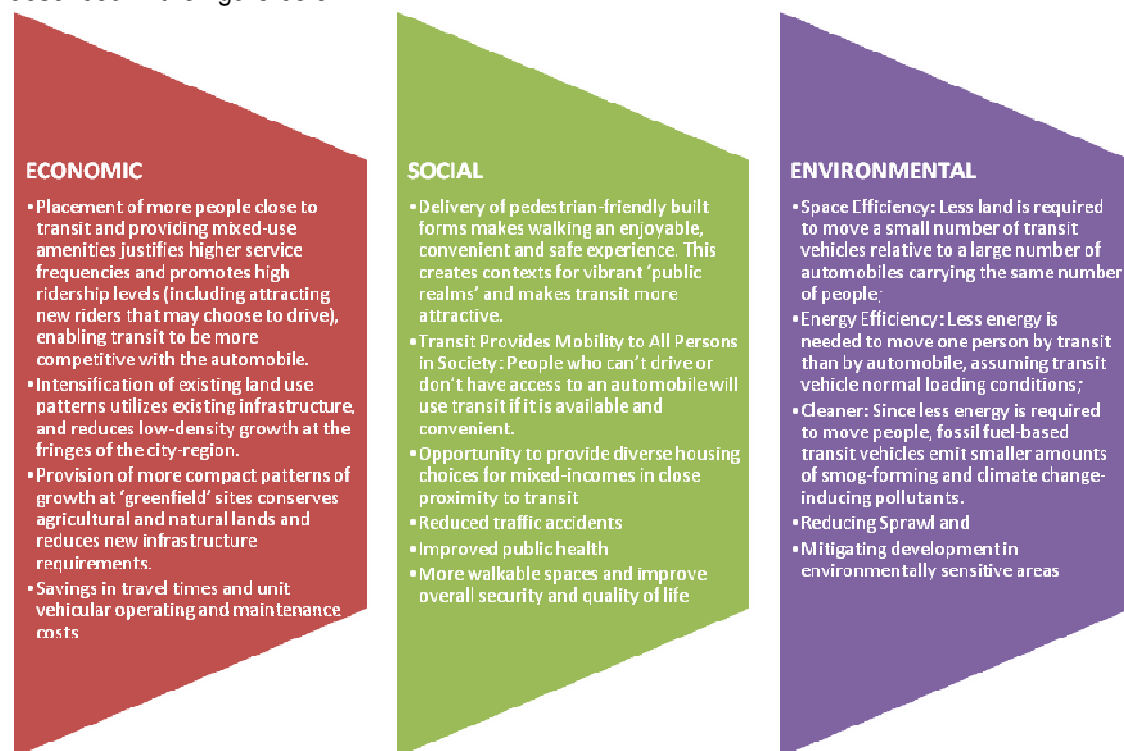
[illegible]

ECONOMIC

- Placement of more people close to transit and providing mixed-use amenities justifies higher service frequencies and promotes high ridership levels (including attracting new riders that may choose to drive), enabling transit to be more competitive with the automobile.
- Intensification of existing land use patterns utilizes existing infrastructure, and reduces low-density growth at the fringes of the city-region.
- Provision of more compact patterns of growth at 'greenfield' sites conserves agricultural and natural lands and reduces new infrastructure requirements.
- Savings in travel times and unit vehicular operating and maintenance costs

SOCIAL

- Delivery of pedestrian-friendly built forms makes walking an enjoyable, convenient and safe experience. This creates contexts for vibrant 'public realms' and makes transit more attractive.
- Transit Provides Mobility to All Persons in Society: People who can't drive or don't have access to an automobile will use transit if it is available and convenient.
- Opportunity to provide diverse housing choices for mixed-incomes in close proximity to transit
- Reduced traffic accidents
- Improved public health
- More walkable spaces and improve overall security and quality of life

ENVIRONMENTAL

- Space Efficiency: Less land is required to move a small number of transit vehicles relative to a large number of automobiles carrying the same number of people;
- Energy Efficiency: Less energy is needed to move one person by transit than by automobile, assuming transit vehicle normal loading conditions;
- Cleaner: Since less energy is required to move people, fossil fuel-based transit vehicles emit smaller amounts of smog-forming and climate change-inducing pollutants.
- Reducing Sprawl and
- Mitigating development in environmentally sensitive areas